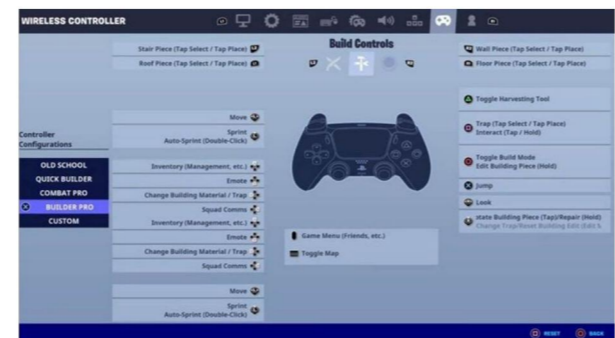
WIRELESS CONTROLLER

Build Controls

Stair Piece (Tap Select / Tap Place)
Roof Piece (Tap Select / Tap Place)

Wall Piece (Tap Select / Tap Place)
Floor Piece (Tap Select / Tap Place)

Toggle Harvesting Tool

Controller Configurations

OLD SCHOOL
QUICK BUILDER
COMBAT PRO
BUILDER PRO
CUSTOM

Move
Sprint
Auto-Sprint (Double-Click)
Inventory (Management, etc.)
Emote
Change Building Material / Trap
Squad Comms
Inventory (Management, etc.)
Emote
Change Building Material / Trap
Squad Comms
Move
Sprint
Auto-Sprint (Double-Click)

Trap (Tap Select / Tap Place)
Interact (Tap / Hold)

Toggle Build Mode
Edit Building Piece (Hold)

Jump

Look

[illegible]tate Building Piece (Tap)/Repair (Hold)
Change Trap/Reset Building Edit (Edit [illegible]

Game Menu (Friends, etc.)
Toggle Map

RESET
BACK